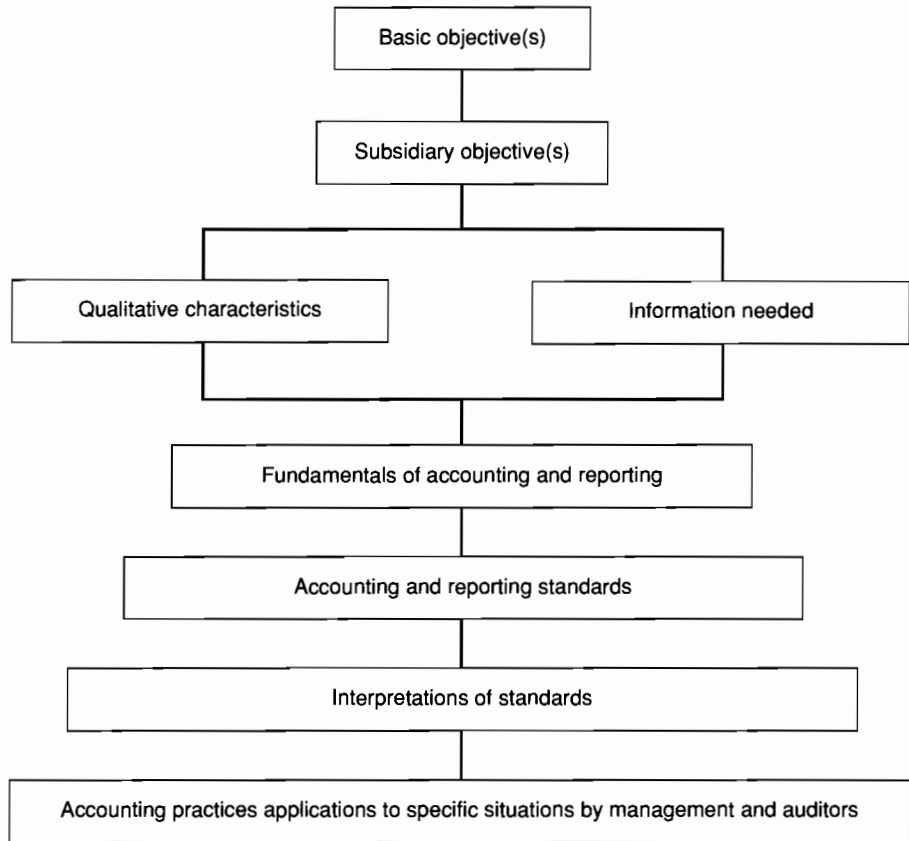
Basic objective(s)

Subsidiary objective(s)

Qualitative characteristics

Information needed

Fundamentals of accounting and reporting

Accounting and reporting standards

Interpretations of standards

Accounting practices applications to specific situations by management and auditors